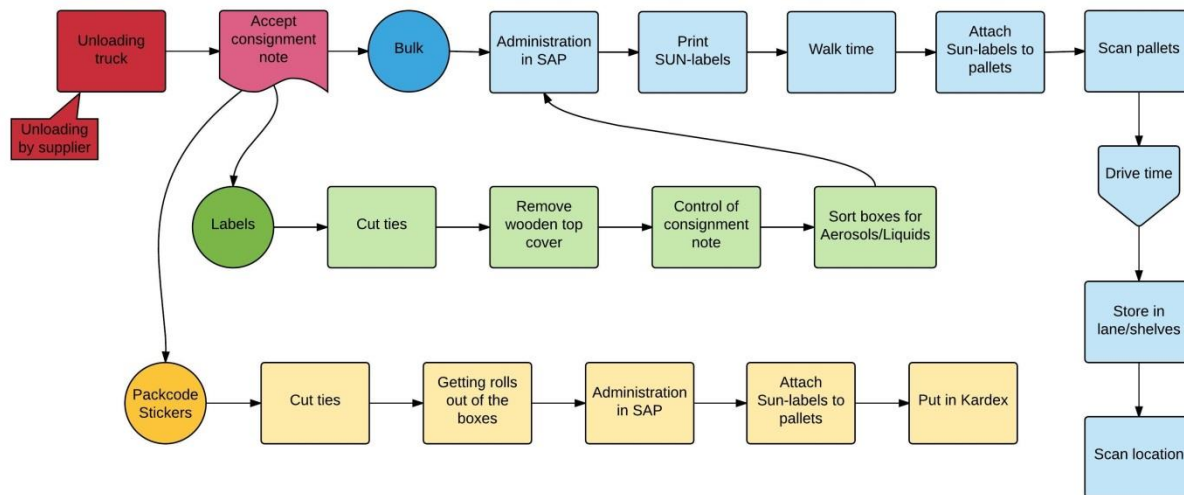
Unloading truck

Unloading by supplier

Accept consignment note

Bulk

Administration in SAP

Print SUN-labels

Walk time

Attach Sun-labels to pallets

Scan pallets

Drive time

Store in lane/shelves

Scan location

Labels

Cut ties

Remove wooden top cover

Control of consignment note

Sort boxes for Aerosols/Liquids

Packcode Stickers

Cut ties

Getting rolls out of the boxes

Administration in SAP

Attach Sun-labels to pallets

Put in Kardex